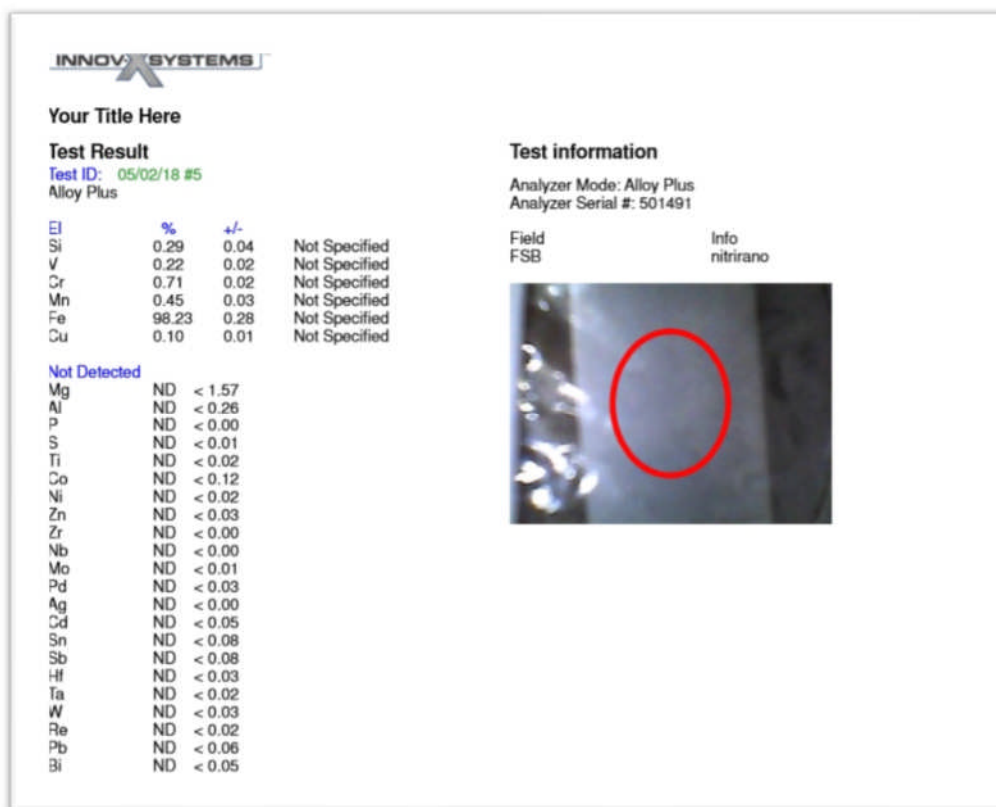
INNOV-X SYSTEMS

Your Title Here

Test Result
Test ID: 05/02/18 #5
Alloy Plus

| El | % | +/- | |
|---|---|---|---|
| Si | 0.29 | 0.04 | Not Specified |
| V | 0.22 | 0.02 | Not Specified |
| Cr | 0.71 | 0.02 | Not Specified |
| Mn | 0.45 | 0.03 | Not Specified |
| Fe | 98.23 | 0.28 | Not Specified |
| Cu | 0.10 | 0.01 | Not Specified |

Not Detected

| | | |
|---|---|---|
| Mg | ND | < 1.57 |
| Al | ND | < 0.26 |
| P | ND | < 0.00 |
| S | ND | < 0.01 |
| Ti | ND | < 0.02 |
| Co | ND | < 0.12 |
| Ni | ND | < 0.02 |
| Zn | ND | < 0.03 |
| Zr | ND | < 0.00 |
| Nb | ND | < 0.00 |
| Mo | ND | < 0.01 |
| Pd | ND | < 0.03 |
| Ag | ND | < 0.00 |
| Cd | ND | < 0.05 |
| Sn | ND | < 0.08 |
| Sb | ND | < 0.08 |
| Hf | ND | < 0.03 |
| Ta | ND | < 0.02 |
| W | ND | < 0.03 |
| Re | ND | < 0.02 |
| Pb | ND | < 0.06 |
| Bi | ND | < 0.05 |

Test information

Analyzer Mode: Alloy Plus
Analyzer Serial #: 501491

| Field | Info |
|---|---|
| FSB | nitrirano |